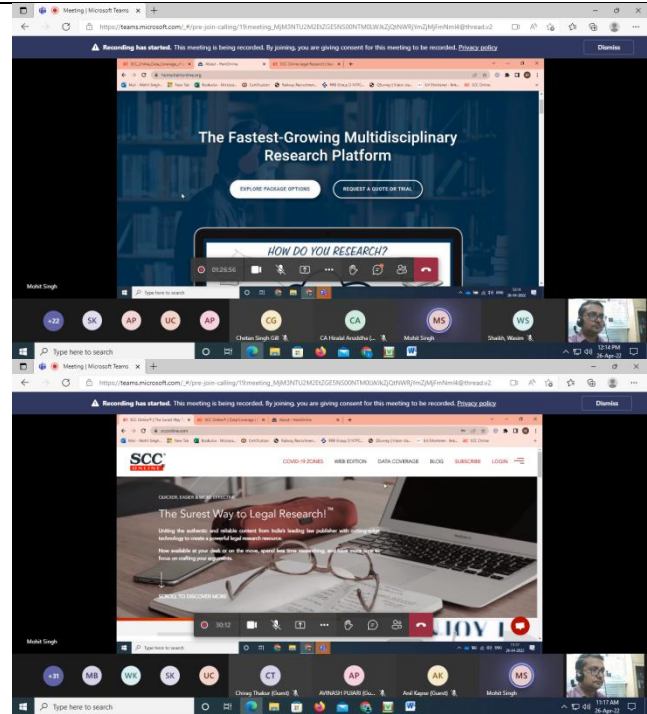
Meeting | Microsoft Teams

https://teams.microsoft.com/_#/pre-join-calling/19:meeting_MjM3NTU2M2EtZGE5NS00NTM0LWJkZjQtNWRjYmZjMjFmNmI4@thread.v2

Recording has started. This meeting is being recorded. By joining, you are giving consent for this meeting to be recorded. Privacy policy

Dismiss

The Fastest-Growing Multidisciplinary Research Platform

EXPLORE PACKAGE OPTIONS

REQUEST A QUOTE OR TRIAL

HOW DO YOU RESEARCH?

01:26:56

Mohit Singh

Type here to search

+22 SK AP UC AP

CG Chetan Singh Gill

CA CA Hiralal Anaiddha (...

MS Mohit Singh

WS Shaikh, Wasim

Type here to search

12:14 PM 26-Apr-22

Meeting | Microsoft Teams

https://teams.microsoft.com/_#/pre-join-calling/19:meeting_MjM3NTU2M2EtZGE5NS00NTM0LWJkZjQtNWRjYmZjMjFmNmI4@thread.v2

Recording has started. This meeting is being recorded. By joining, you are giving consent for this meeting to be recorded. Privacy policy

Dismiss

SCC ONLINE

COVID-19 ZONES WEB EDITION DATA COVERAGE BLOG SUBSCRIBE LOGIN

QUICKER, EASIER & MORE EFFECTIVE

The Surest Way to Legal Research!™

Uniting the authentic and reliable content from India's leading law publisher with cutting-edge technology to create a powerful legal research resource.

Now available at your desk or on the move, spend less time researching, and have more time to focus on crafting your arguments.

SCROLL TO DISCOVER MORE

30:12

Mohit Singh

Type here to search

+31 MB WK SK UC

CT Chirag Thakur (Guest)

AP AVINASH PUJARI (Gu...

AK Anil Kapur (Guest)

MS Mohit Singh

Type here to search

11:17 AM 26-Apr-22